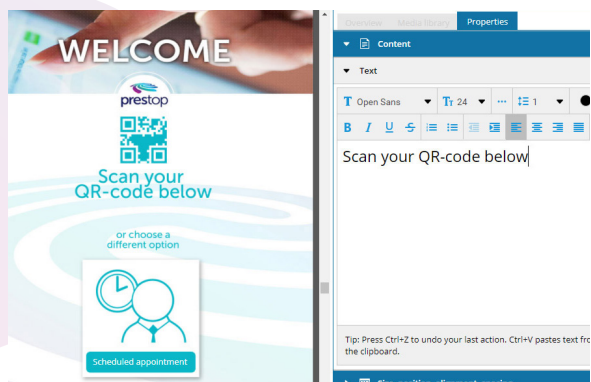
WELCOME

prestop

Scan your QR-code below

or choose a different option

Scheduled appointment

Overview Media library Properties

Content

Text

Open Sans 24 1

B I U S

Scan your QR-code below

Tip: Press Ctrl+Z to undo your last action. Ctrl+V pastes text fro the clipboard.